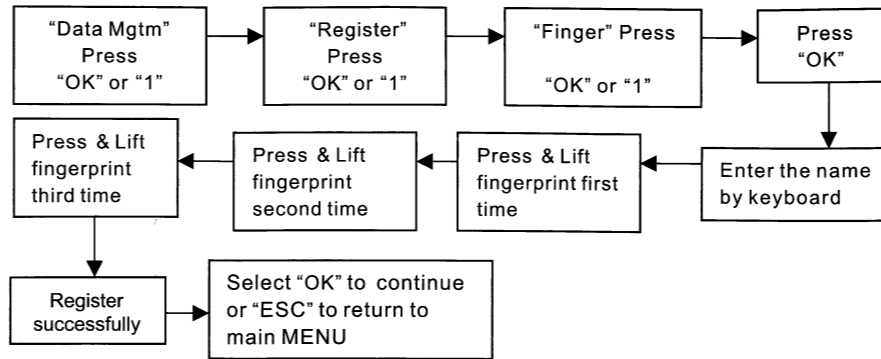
“Data Mgtm” Press “OK” or “1”

“Register” Press “OK” or “1”

“Finger” Press

“OK” or “1”

Press “OK”

Enter the name by keyboard

Press & Lift fingerprint first time

Press & Lift fingerprint second time

Press & Lift fingerprint third time

Register successfully

Select “OK” to continue or “ESC” to return to main MENU